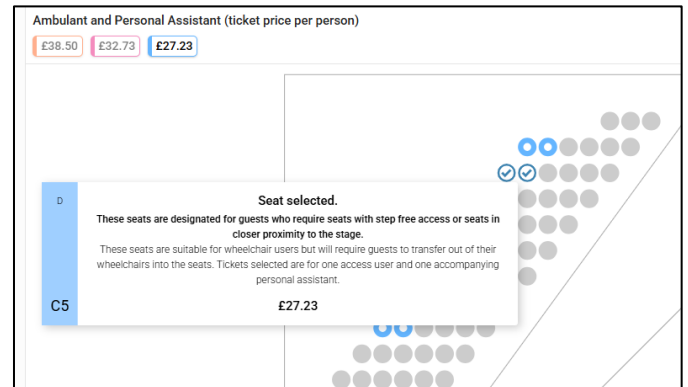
Ambulant and Personal Assistant (ticket price per person)

£38.50 £32.73 £27.23

D

C5

Seat selected.

These seats are designated for guests who require seats with step free access or seats in closer proximity to the stage.

These seats are suitable for wheelchair users but will require guests to transfer out of their wheelchairs into the seats. Tickets selected are for one access user and one accompanying personal assistant.

£27.23